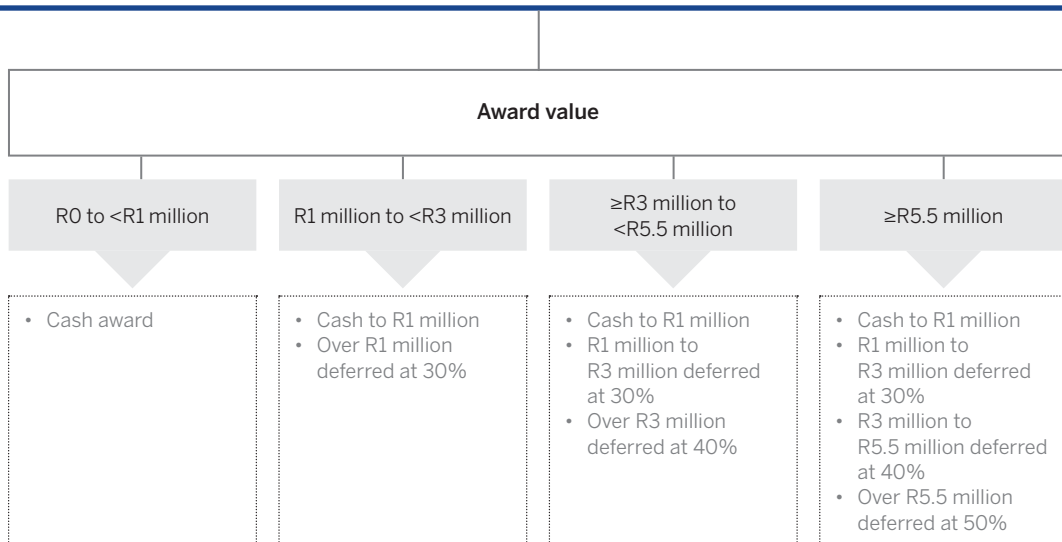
Award value

R0 to <R1 million

• Cash award

R1 million to <R3 million

• Cash to R1 million
• Over R1 million deferred at 30%

≥R3 million to <R5.5 million

• Cash to R1 million
• R1 million to R3 million deferred at 30%
• Over R3 million deferred at 40%

≥R5.5 million

• Cash to R1 million
• R1 million to R3 million deferred at 30%
• R3 million to R5.5 million deferred at 40%
• Over R5.5 million deferred at 50%